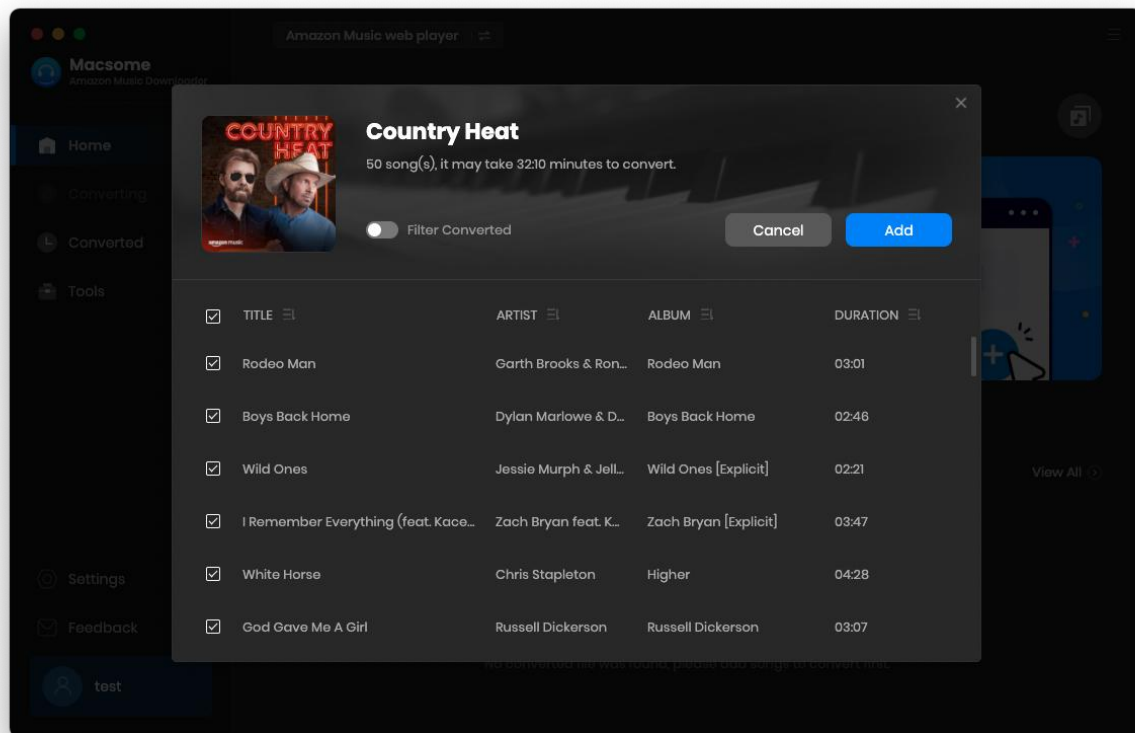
Amazon Music web player

Macsome
Amazon Music Downloader

Home
Converting
Converted
Tools

Settings
Feedback
test

COUNTRY HEAT
amazon music

Country Heat
50 song(s), it may take 32:10 minutes to convert.

Filter Converted

Cancel
Add

| | TITLE | ARTIST | ALBUM | DURATION |
|---|---|---|---|---|
| ☑ | Rodeo Man | Garth Brooks & Ron... | Rodeo Man | 03:01 |
| ☑ | Boys Back Home | Dylan Marlowe & D... | Boys Back Home | 02:46 |
| ☑ | Wild Ones | Jessie Murph & Jell... | Wild Ones [Explicit] | 02:21 |
| ☑ | I Remember Everything (feat. Kace... | Zach Bryan feat. K... | Zach Bryan [Explicit] | 03:47 |
| ☑ | White Horse | Chris Stapleton | Higher | 04:28 |
| ☑ | God Gave Me A Girl | Russell Dickerson | Russell Dickerson | 03:07 |

View All

No converted file was found, please add songs to convert first.